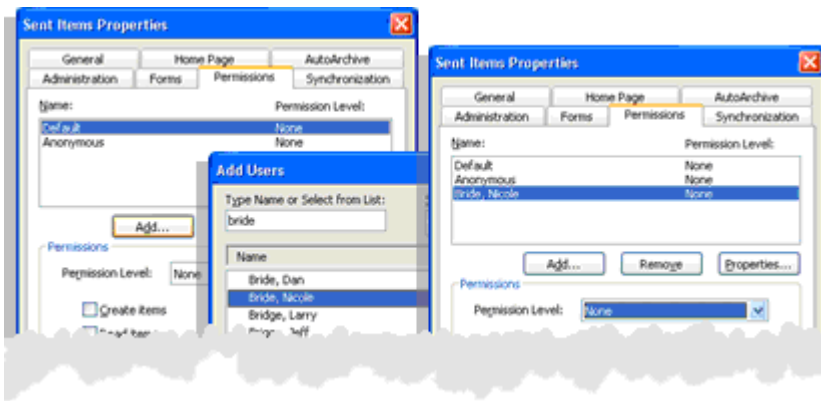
Sent Items Properties

General | Home Page | AutoArchive
Administration | Forms | Permissions | Synchronization

Name: | Permission Level:
Default | None
Anonymous | None

Add...

Permissions
Permission Level: None

Create items
Read items

Add Users

Type Name or Select from List:
bride

Name
Bride, Dan
Bride, Nicole
Bridge, Larry
Briggs, Jeff

Sent Items Properties

General | Home Page | AutoArchive
Administration | Forms | Permissions | Synchronization

Name: | Permission Level:
Default | None
Anonymous | None
Bride, Nicole | None

Add... | Remove | Properties...

Permissions
Permission Level: None